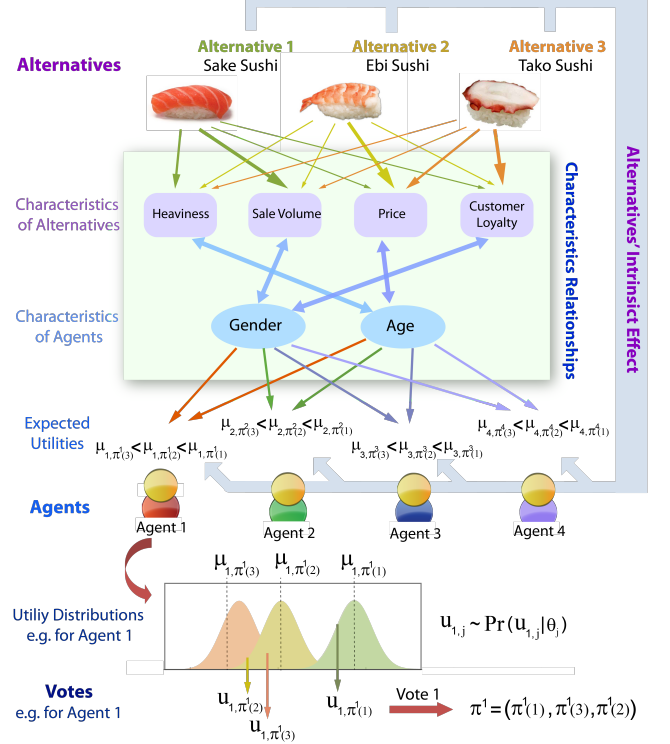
Alternatives

Alternative 1
Sake Sushi

Alternative 2
Ebi Sushi

Alternative 3
Tako Sushi

Characteristics of Alternatives

Heaviness

Sale Volume

Price

Customer Loyalty

Characteristics Relationships

Alternatives' Intrinsict Effect

Characteristics of Agents

Gender

Age

Expected Utilities

$\mu_{1,\pi^1(3)}<\mu_{1,\pi^1(2)}<\mu_{1,\pi^1(1)}$

$\mu_{2,\pi^2(3)}<\mu_{2,\pi^2(2)}<\mu_{2,\pi^2(1)}$

$\mu_{3,\pi^3(3)}<\mu_{3,\pi^3(2)}<\mu_{3,\pi^3(1)}$

$\mu_{4,\pi^4(3)}<\mu_{4,\pi^4(2)}<\mu_{4,\pi^4(1)}$

Agents

Agent 1

Agent 2

Agent 3

Agent 4

$\mu_{1,\pi^1(3)}$ $\mu_{1,\pi^1(2)}$ $\mu_{1,\pi^1(1)}$

Utiliy Distributions e.g. for Agent 1

$u_{1,j} \sim Pr(u_{1,j}|\theta_j)$

Votes
e.g. for Agent 1

$u_{1,\pi^1(2)}$

$u_{1,\pi^1(3)}$

$u_{1,\pi^1(1)}$

Vote 1

$\pi^1=(\pi^1(1),\pi^1(3),\pi^1(2))$